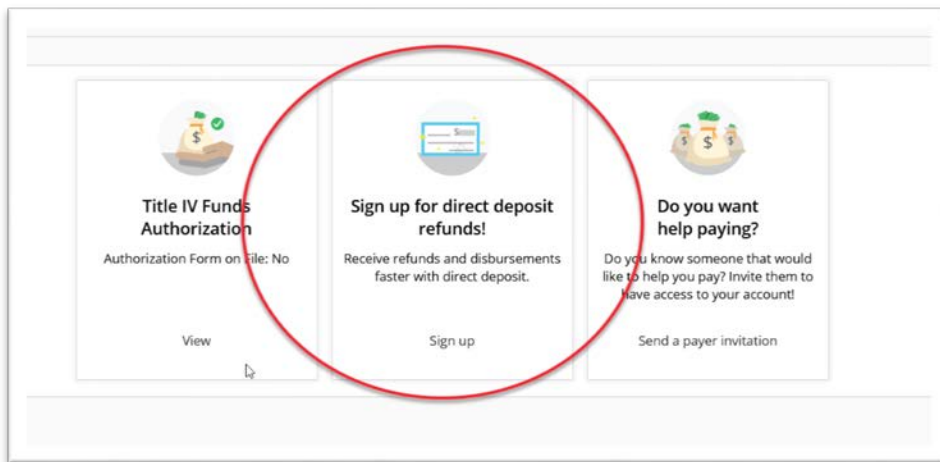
Title IV Funds Authorization

Authorization Form on File: No

View

Sign up for direct deposit refunds!

Receive refunds and disbursements faster with direct deposit.

Sign up

Do you want help paying?

Do you know someone that would like to help you pay? Invite them to have access to your account!

Send a payer invitation